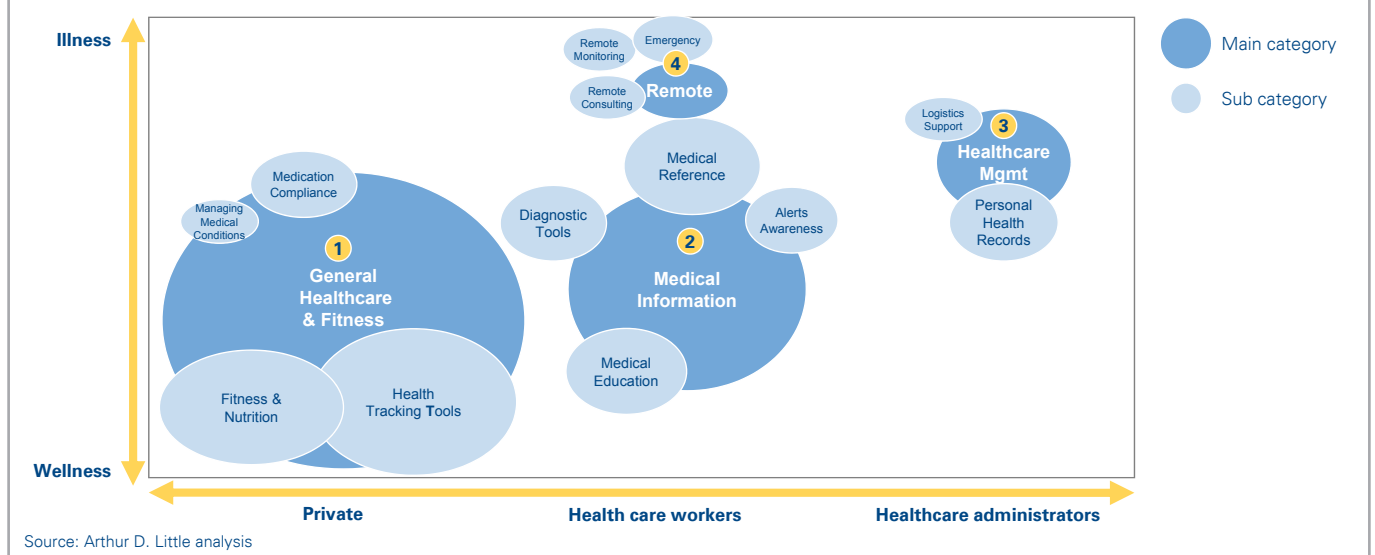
Illness

Wellness

Main category

Sub category

Remote Monitoring

Emergency

4

Remote

Remote Consulting

Logistics Support

3

Healthcare Mgmt

Personal Health Records

Medical Reference

Diagnostic Tools

Alerts Awareness

2

Medical Information

Medical Education

Medication Compliance

Managing Medical Conditions

1

General Healthcare & Fitness

Fitness & Nutrition

Health Tracking Tools

Private

Health care workers

Healthcare administrators

Source: Arthur D. Little analysis